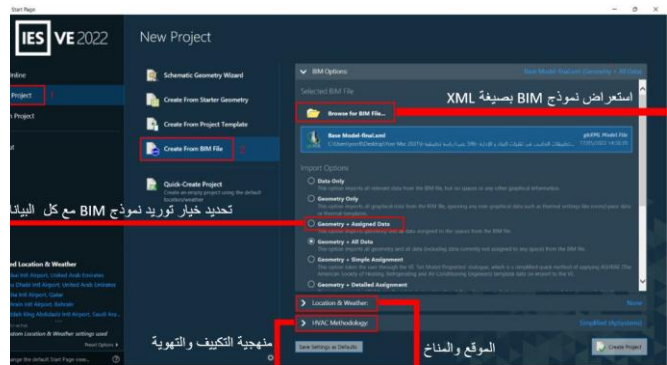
Start Page

IES VE 2022

New Project

nline
Project 1
n Project

Schematic Geometry Wizard
Create From Starter Geometry
Create From Project Template
Create From BIM File 2
Quick-Create Project
Create an empty project using the default location/weather

BIM Options
Selected BIM File
استعراض نموذج BIM بصيغة XML
Browse for BIM File...
Base Model-final.xml
gbXML Model File

Import Options
Data Only
Geometry Only
Geometry + Assigned Data
Geometry + All Data
Geometry + Simple Assignment
Geometry + Detailed Assignment

تحديد خيار توريد نموذج BIM مع كل البيانا

Location & Weather
HVAC Methodology
Simplified (Apsystems)

ed Location & Weather

منهجية التكييف والتهوية
الموقع والمناخ

Save Settings as Defaults
Create Project
nge the default Start Page view...